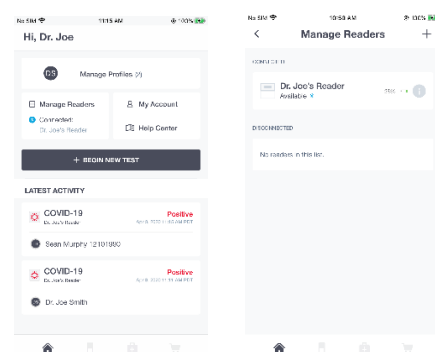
No SIM 11:15 AM 100%

Hi, Dr. Joe

DS Manage Profiles (2)

Manage Readers
Connected:
Dr. Joe's Reader

My Account

Help Center

+ BEGIN NEW TEST

LATEST ACTIVITY

COVID-19
Dr. Joe's Reader
Positive
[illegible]

Sean Murphy 12101980

COVID-19
Dr. Joe's Reader
Positive
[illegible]

Dr. Joe Smith

No SIM 10:53 AM 100%

< Manage Readers +

CONNECTED

Dr. Joe's Reader
Available
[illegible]

DISCONNECTED

No readers in this list.